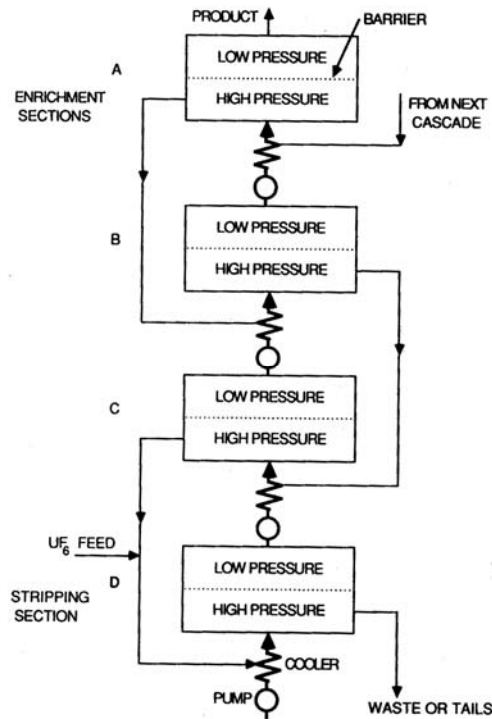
PRODUCT

BARRIER

A

LOW PRESSURE

HIGH PRESSURE

ENRICHMENT SECTIONS

FROM NEXT CASCADE

B

LOW PRESSURE

HIGH PRESSURE

C

LOW PRESSURE

HIGH PRESSURE

$UF_6$ FEED

D

STRIPPING SECTION

LOW PRESSURE

HIGH PRESSURE

COOLER

PUMP

WASTE OR TAILS